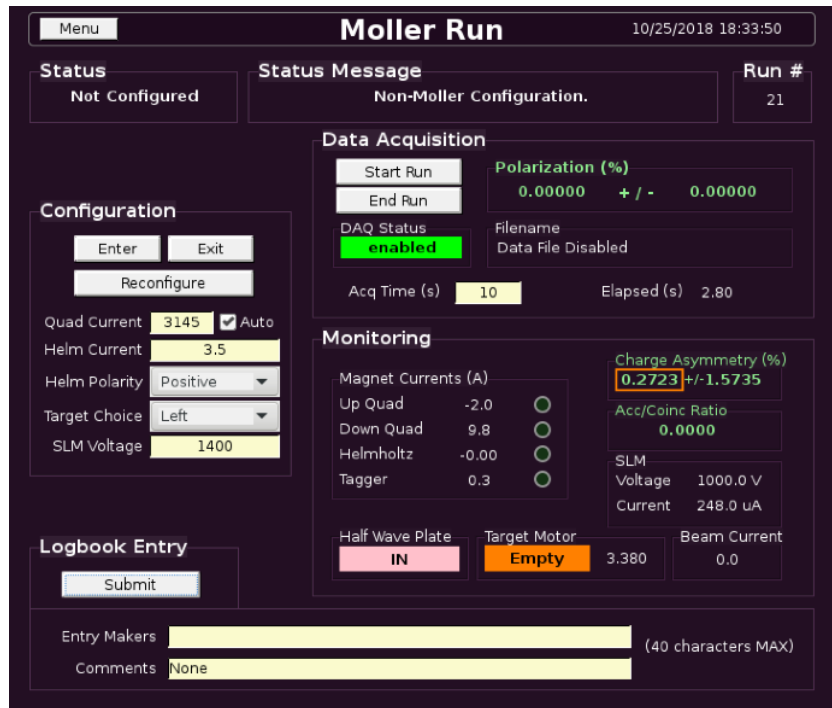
Menu
Moller Run
10/25/2018 18:33:50

Status
Not Configured

Status Message
Non-Moller Configuration.

Run #
21

Data Acquisition
Start Run
End Run
Polarization (%)
0.00000 + / - 0.00000
DAQ Status
enabled
Filename
Data File Disabled
Acq Time (s) 10
Elapsed (s) 2.80

Configuration
Enter
Exit
Reconfigure
Quad Current 3145 Auto
Helm Current 3.5
Helm Polarity Positive
Target Choice Left
SLM Voltage 1400

Monitoring
Magnet Currents (A)
Up Quad -2.0
Down Quad 9.8
Helmholtz -0.00
Tagger 0.3
Charge Asymmetry (%)
0.2723 +/-1.5735
Acc/Coinc Ratio
0.0000
SLM
Voltage 1000.0 V
Current 248.0 uA
Half Wave Plate
IN
Target Motor
Empty 3.380
Beam Current
0.0

Logbook Entry
Submit

Entry Makers
Comments None
(40 characters MAX)